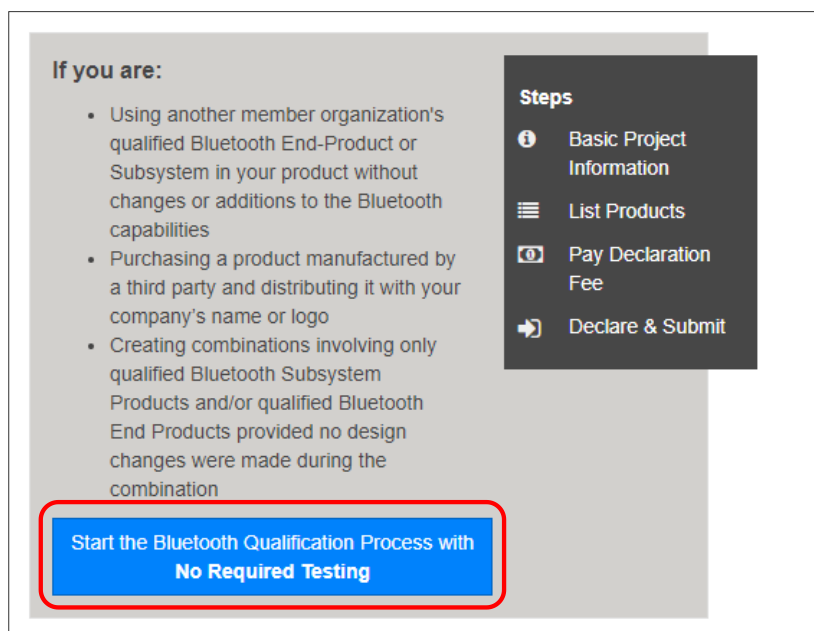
If you are:

- Using another member organization's qualified Bluetooth End-Product or Subsystem in your product without changes or additions to the Bluetooth capabilities
- Purchasing a product manufactured by a third party and distributing it with your company's name or logo
- Creating combinations involving only qualified Bluetooth Subsystem Products and/or qualified Bluetooth End Products provided no design changes were made during the combination

Start the Bluetooth Qualification Process with **No Required Testing**

Steps

Basic Project Information

List Products

Pay Declaration Fee

Declare & Submit